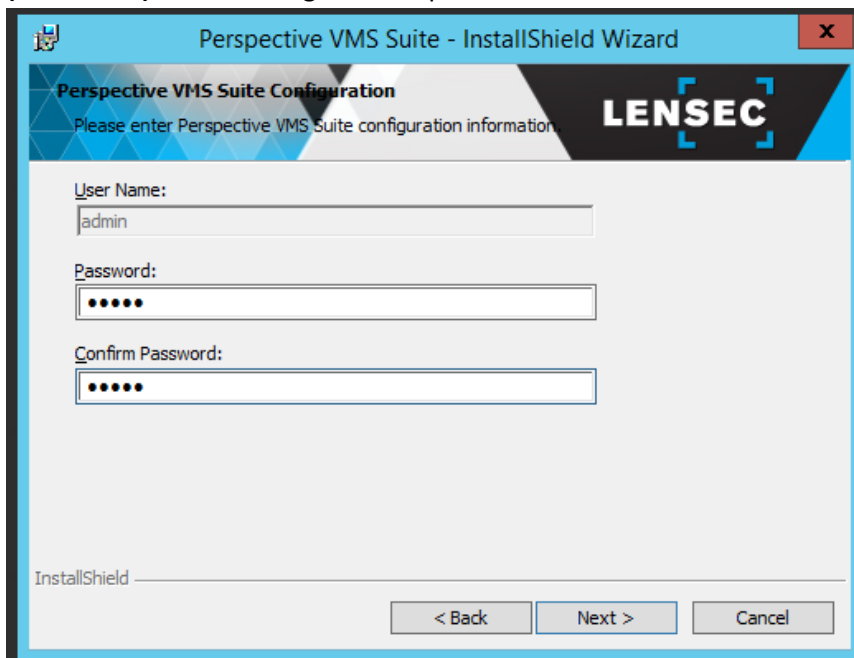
Perspective VMS Suite - InstallShield Wizard

x

Perspective VMS Suite Configuration

Please enter Perspective VMS Suite configuration information.

LENSEC

User Name:

admin

Password:

•••••

Confirm Password:

•••••

InstallShield

< Back

Next >

Cancel